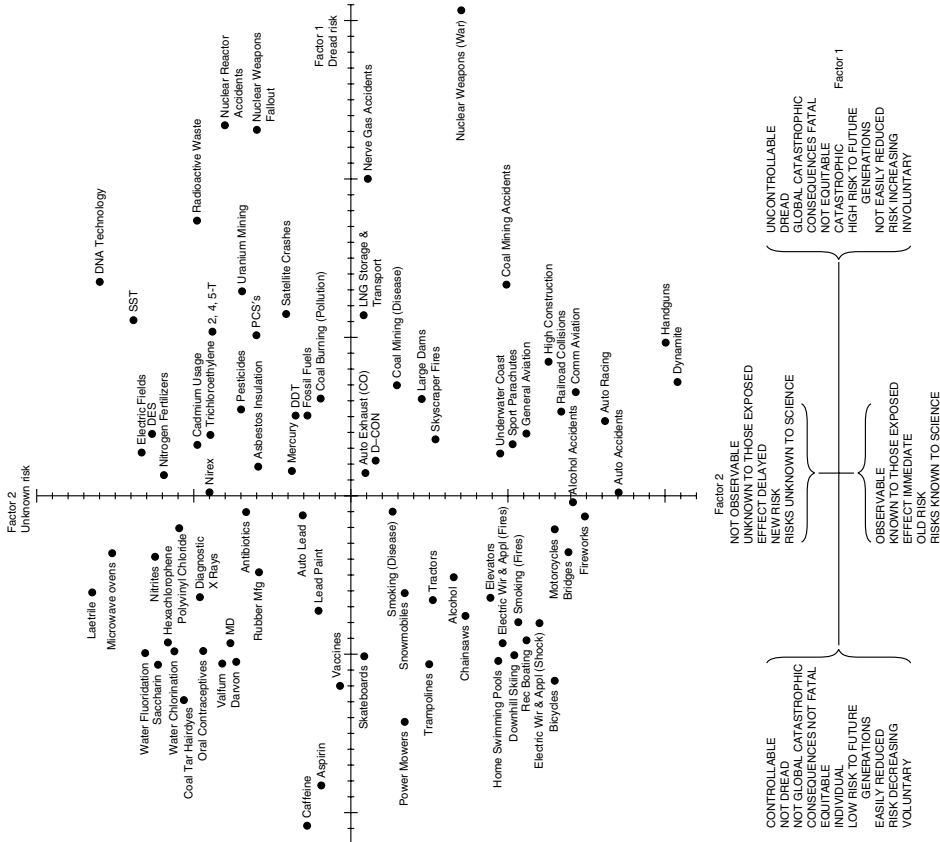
Factor 1
Dread risk

Factor 2
Unknown risk

DNA Technology
SST
Electric Fields
DES
Nitrogen Fertilizers
Radioactive Waste
Nuclear Reactor Accidents
Nuclear Weapons Fallout
Cadmium Usage
Trichloroethylene
2, 4, 5-T
Uranium Mining
PCS's
Satellite Crashes
Pesticides
Asbestos Insulation
Nirex
Mercury
DDT
Fossil Fuels
Coal Burning (Pollution)
Nerve Gas Accidents
LNG Storage & Transport
Auto Exhaust (CO)
D-CON
Coal Mining (Disease)
Large Dams
Skyscraper Fires
Nuclear Weapons (War)
Coal Mining Accidents
Underwater Coast
Sport Parachutes
General Aviation
High Construction
Railroad Collisions
Comm Aviation
Alcohol Accidents
Auto Racing
Auto Accidents
Handguns
Dynamite

Laetrile
Microwave ovens
Nitrites
Hexachlorophene
Polyvinyl Chloride
Diagnostic X Rays
Antibiotics
Rubber Mfg
Auto Lead
Lead Paint
Water Fluoridation
Saccharin
Water Chlorination
Coal Tar Hairdyes
Oral Contraceptives
Valium
MD
Darvon
Vaccines
Skateboards
Smoking (Disease)
Snowmobiles
Tractors
Alcohol
Chainsaws
Elevators
Electric Wir & Appl (Fires)
Smoking (Fires)
Home Swimming Pools
Downhill Skiing
Rec Boating
Electric Wir & Appl (Shock)
Motorcycles
Bridges
Fireworks
Bicycles
Trampolines
Power Mowers
Caffeine
Aspirin

Factor 2
NOT OBSERVABLE
UNKNOWN TO THOSE EXPOSED
EFFECT DELAYED
NEW RISK
RISKS UNKNOWN TO SCIENCE

OBSERVABLE
KNOWN TO THOSE EXPOSED
EFFECT IMMEDIATE
OLD RISK
RISKS KNOWN TO SCIENCE

CONTROLLABLE
NOT DREAD
NOT GLOBAL CATASTROPHIC
CONSEQUENCES NOT FATAL
EQUITABLE
INDIVIDUAL
LOW RISK TO FUTURE GENERATIONS
EASILY REDUCED
RISK DECREASING
VOLUNTARY

Factor 1
UNCONTROLLABLE
DREAD
GLOBAL CATASTROPHIC
CONSEQUENCES FATAL
NOT EQUITABLE
CATASTROPHIC
HIGH RISK TO FUTURE GENERATIONS
NOT EASILY REDUCED
RISK INCREASING
INVOLUNTARY